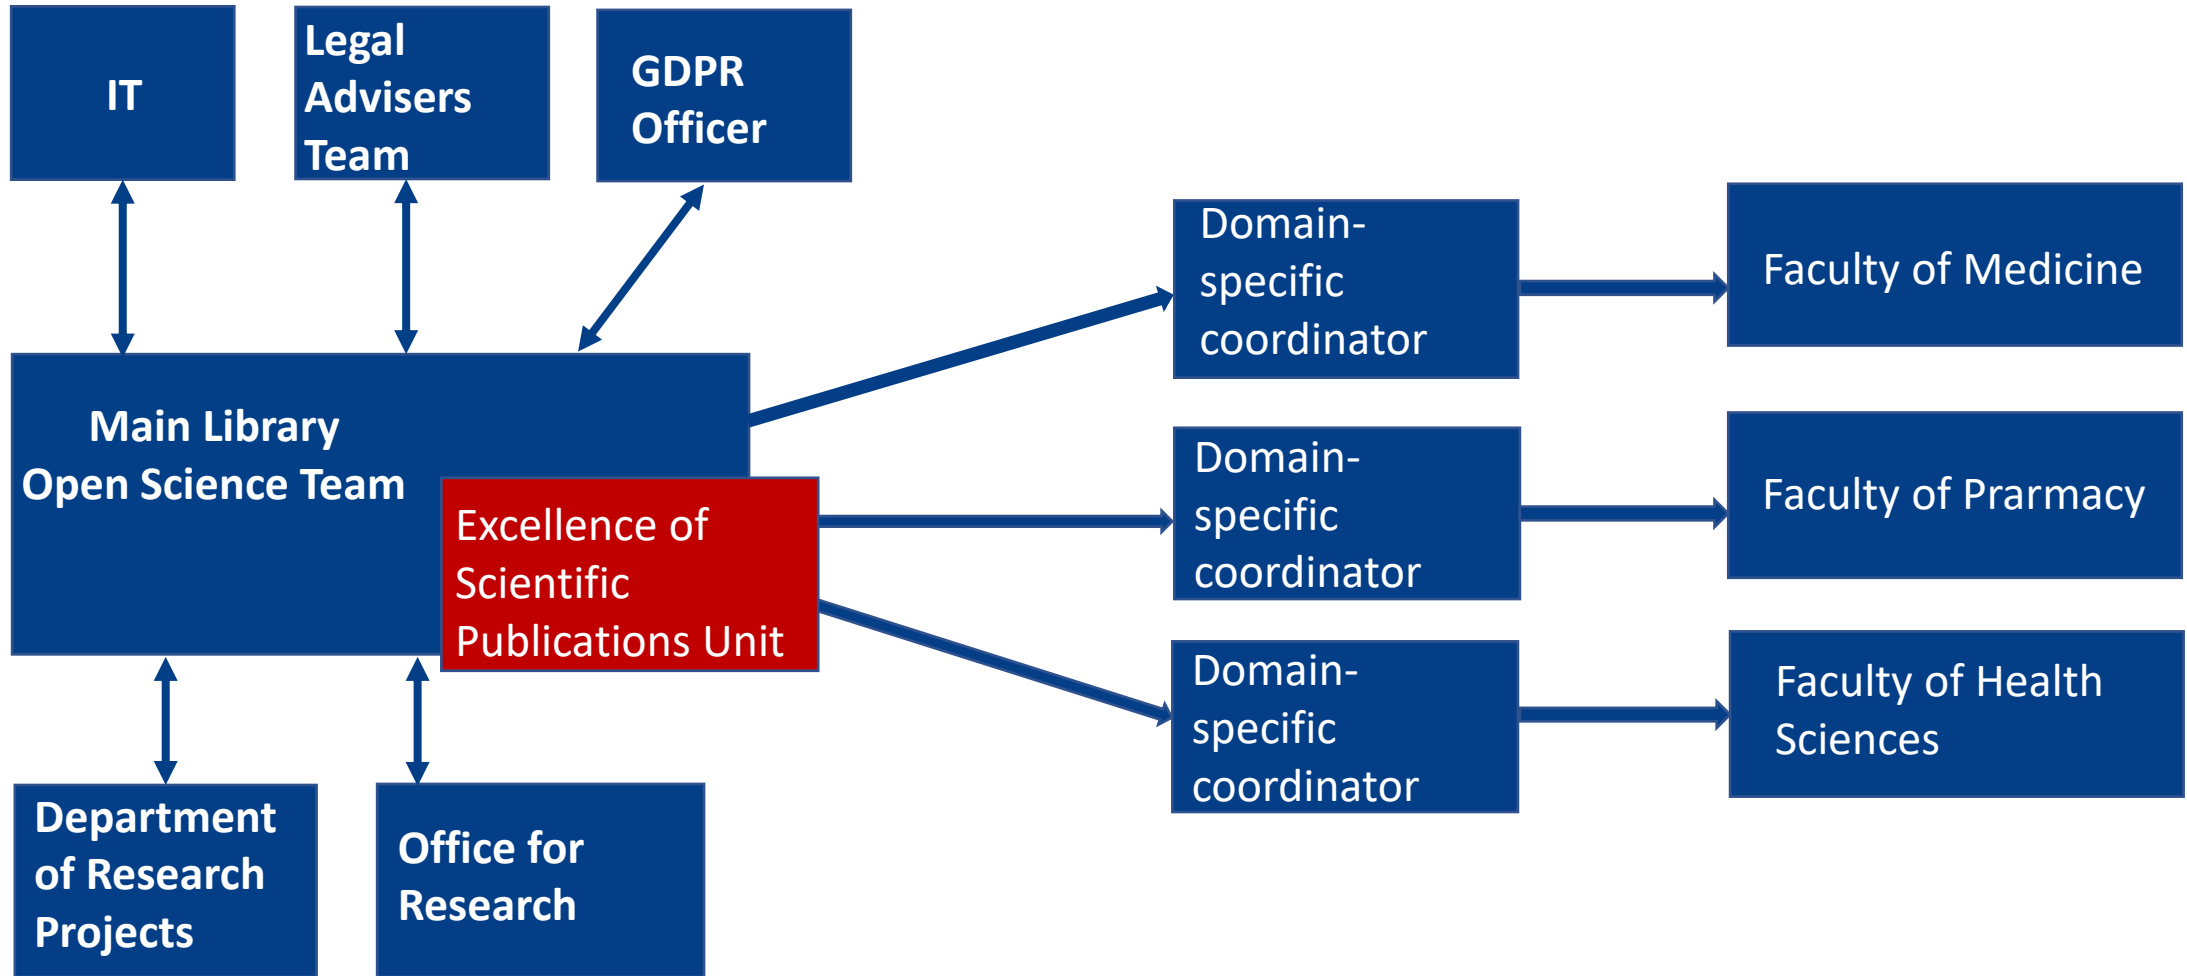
IT

Legal Advisers Team

GDPR Officer

Main Library Open Science Team

Excellence of Scientific Publications Unit

Domain-specific coordinator

Faculty of Medicine

Domain-specific coordinator

Faculty of Prarmacy

Domain-specific coordinator

Faculty of Health Sciences

Department of Research Projects

Office for Research